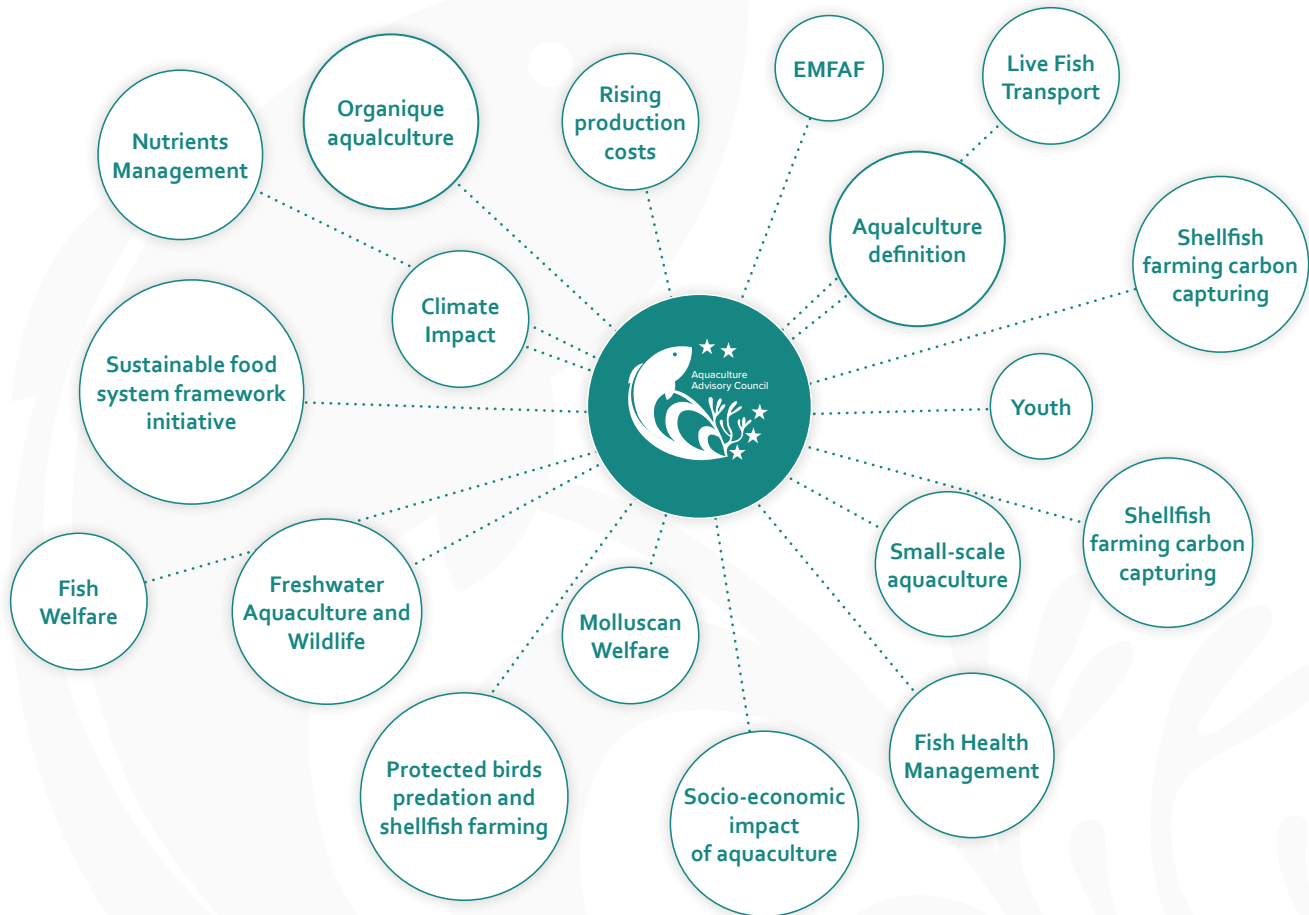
Nutrients Management

Organique aqualculture

Rising production costs

EMFAF

Live Fish Transport

Aqualculture definition

Shellfish farming carbon capturing

Climate Impact

Aquaculture Advisory Council

Sustainable food system framework initiative

Youth

Shellfish farming carbon capturing

Small-scale aquaculture

Fish Welfare

Freshwater Aquaculture and Wildlife

Molluscan Welfare

Protected birds predation and shellfish farming

Socio-economic impact of aquaculture

Fish Health Management